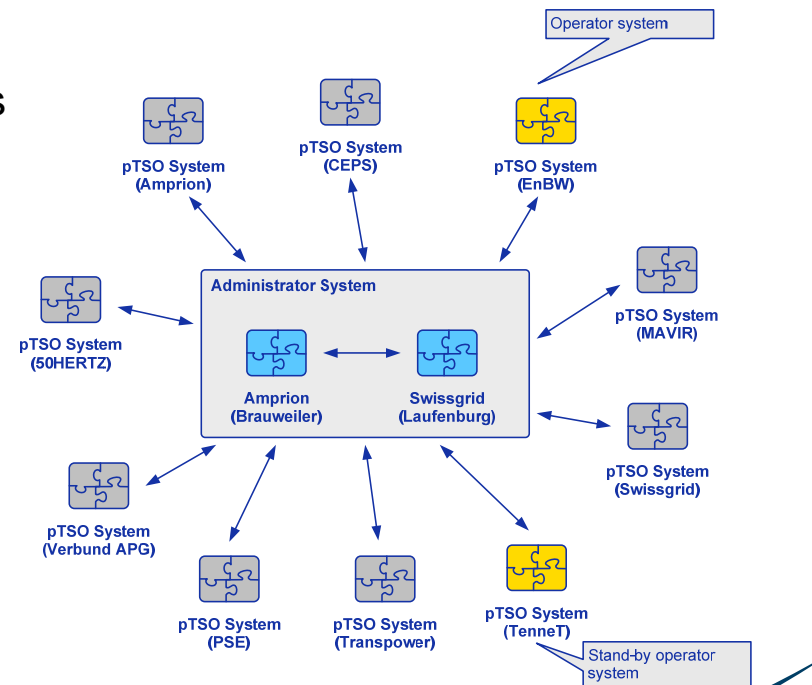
s

Operator system

pTSO System (Amprion)

pTSO System (CEPS)

pTSO System (EnBW)

pTSO System (50HERTZ)

Administrator System

Amprion (Brauweiler)

Swissgrid (Laufenburg)

pTSO System (MAVIR)

pTSO System (Swissgrid)

pTSO System (Verbund APG)

pTSO System (PSE)

pTSO System (Transpower)

pTSO System (TenneT)

Stand-by operator system